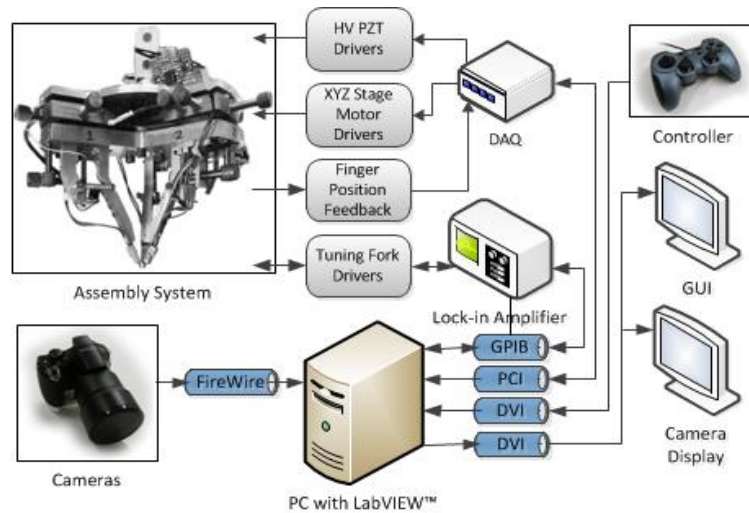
HV PZT Drivers

XYZ Stage Motor Drivers

DAQ

Controller

Finger Position Feedback

Tuning Fork Drivers

Assembly System

Lock-in Amplifier

GUI

GPIB

FireWire

PCI

DVI

DVI

Camera Display

Cameras

PC with LabVIEW™